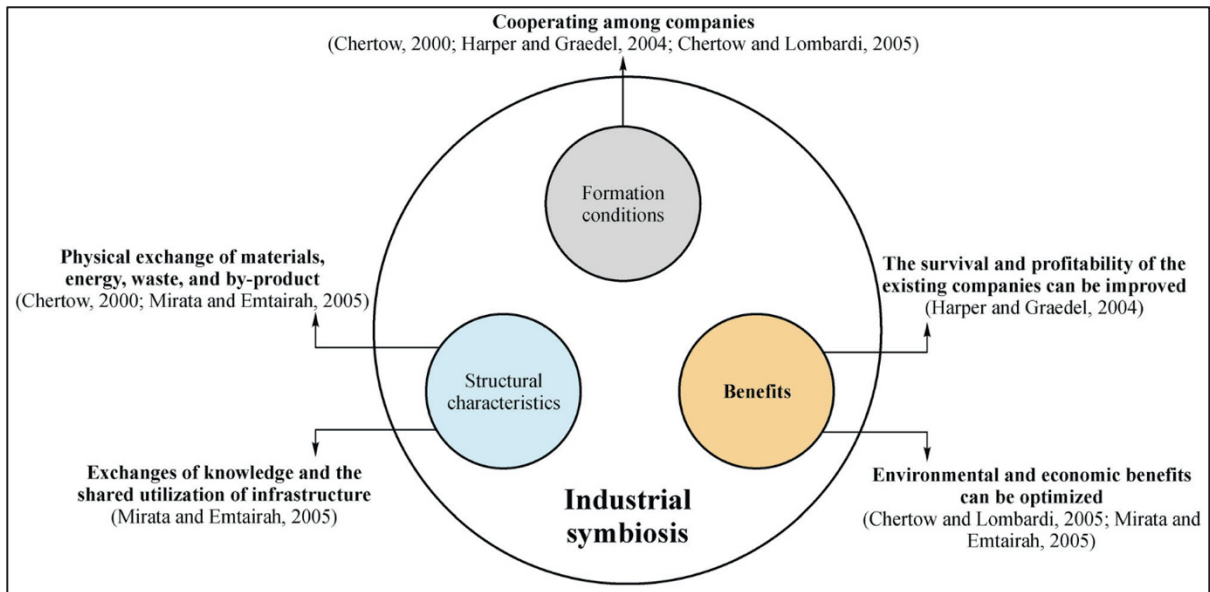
Cooperating among companies
(Chertow, 2000; Harper and Graedel, 2004; Chertow and Lombardi, 2005)

Formation conditions

Physical exchange of materials, energy, waste, and by-product
(Chertow, 2000; Mirata and Emtairah, 2005)

The survival and profitability of the existing companies can be improved
(Harper and Graedel, 2004)

Structural characteristics

Benefits

Exchanges of knowledge and the shared utilization of infrastructure
(Mirata and Emtairah, 2005)

Industrial symbiosis

Environmental and economic benefits can be optimized
(Chertow and Lombardi, 2005; Mirata and Emtairah, 2005)